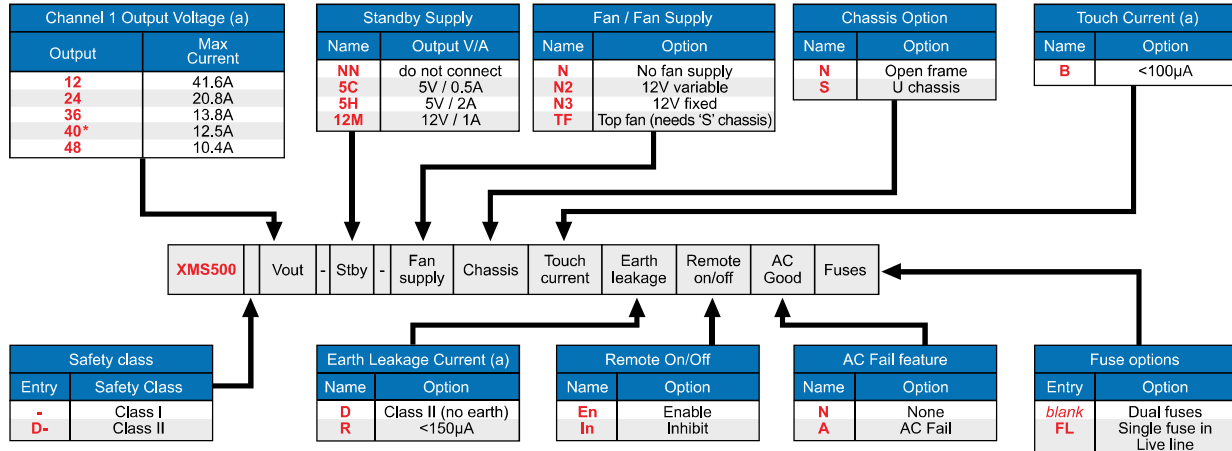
Channel 1 Output Voltage (a)

| Output | Max Current |
|---|---|
| 12 | 41.6A |
| 24 | 20.8A |
| 36 | 13.8A |
| 40* | 12.5A |
| 48 | 10.4A |

Standby Supply

| Name | Output V/A |
|---|---|
| NN | do not connect |
| 5C | 5V / 0.5A |
| 5H | 5V / 2A |
| 12M | 12V / 1A |

Fan / Fan Supply

| Name | Option |
|---|---|
| N | No fan supply |
| N2 | 12V variable |
| N3 | 12V fixed |
| TF | Top fan (needs 'S' chassis) |

Chassis Option

| Name | Option |
|---|---|
| N | Open frame |
| S | U chassis |

Touch Current (a)

| Name | Option |
|---|---|
| B | <100µA |

| XMS500 | | Vout | - | Stby | - | Fan supply | Chassis | Touch current | Earth leakage | Remote on/off | AC Good | Fuses |
|---|---|---|---|---|---|---|---|---|---|---|---|---|

Safety class

| Entry | Safety Class |
|---|---|
| - | Class I |
| D- | Class II |

Earth Leakage Current (a)

| Name | Option |
|---|---|
| D | Class II (no earth) |
| R | <150µA |

Remote On/Off

| Name | Option |
|---|---|
| En | Enable |
| In | Inhibit |

AC Fail feature

| Name | Option |
|---|---|
| N | None |
| A | AC Fail |

Fuse options

| Entry | Option |
|---|---|
| blank | Dual fuses |
| FL | Single fuse in Live line |